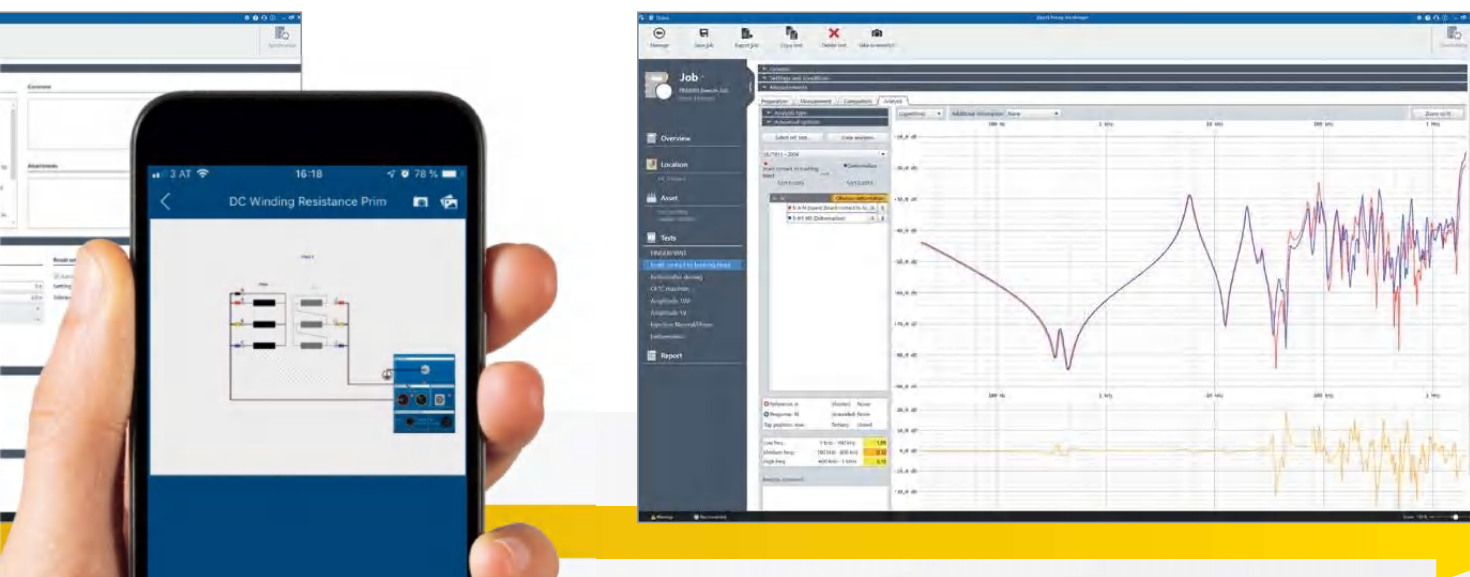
Comment

Attachments

3 AT 16:18 78 %

DC Winding Resistance Prim

Manage Save job Export job Copy test Delete test Take screenshot

Job

Overview

Location

Asset

Tests

Report

General

Settings and conditions

Measurement

Preparation Measurement Comparison Analysis

Analysis type

Advanced options

Select ref. test... Clear analysis...

Logarithmic

Additional information: None

Zoom to fit

100 Hz 1 kHz 10 kHz 100 kHz 1 MHz

Obvious deformation

Reference: H

Response: X1

Tap position: max.

Low freq.

Medium freq.

High freq.

Analysis comment

Warnings

Not connected